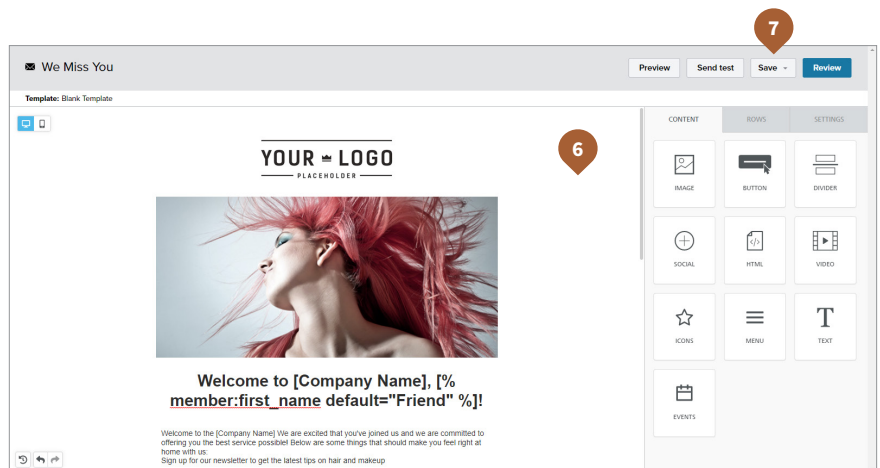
7

We Miss You

Preview Send test Save Review

Template: Blank Template

6

YOUR LOGO
PLACEHOLDER

Welcome to [Company Name], [% member:first_name default="Friend" %]!

Welcome to the [Company Name] We are excited that you've joined us and we are committed to offering you the best service possible! Below are some things that should make you feel right at home with us:
Sign up for our newsletter to get the latest tips on hair and makeup

CONTENT ROWS SETTINGS

IMAGE BUTTON DIVIDER

SOCIAL HTML VIDEO

ICONS MENU TEXT

EVENTS